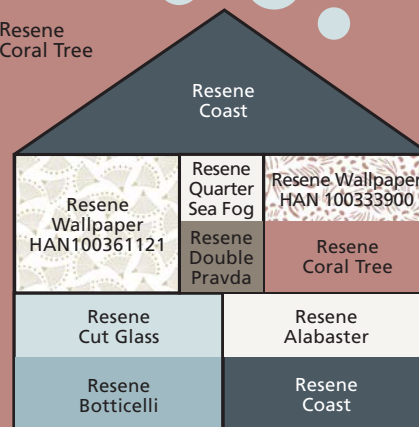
Resene
Coral Tree

Resene
Coast

Resene
Wallpaper
HAN100361121

Resene
Quarter
Sea Fog

Resene
Double
Pravda

Resene Wallpaper
HAN 100333900

Resene
Coral Tree

Resene
Cut Glass

Resene
Alabaster

Resene
Botticelli

Resene
Coast